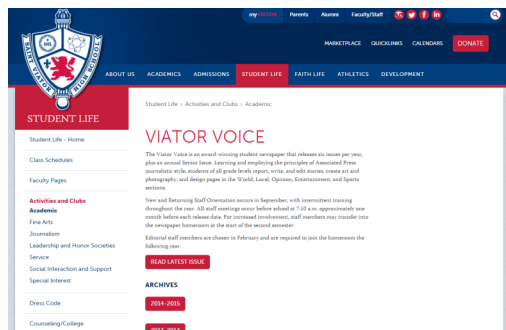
myVIATOR Parents Alumni Faculty/Staff

MARKETPLACE QUICKLINKS CALENDARS DONATE

SAINT VIATOR HIGH SCHOOL

ABOUT US ACADEMICS ADMISSIONS STUDENT LIFE FAITH LIFE ATHLETICS DEVELOPMENT

STUDENT LIFE

Student Life - Home

Class Schedules

Faculty Pages

Activities and Clubs
Academic
Fine Arts
Journalism
Leadership and Honor Societies
Service
Social Interaction and Support
Special Interest

Dress Code

Counseling/College

Student Life > Activities and Clubs > Academic

VIATOR VOICE

The Viator Voice is an award-winning student newspaper that releases six issues per year, plus an annual Senior Issue. Learning and employing the principles of Associated Press journalistic style, students of all grade levels report, write, and edit stories, create art and photography, and design pages in the World, Local, Opinion, Entertainment, and Sports sections.

New and Returning Staff Orientation occurs in September, with intermittent training throughout the year. All-staff meetings occur before school at 7:10 a.m. approximately one month before each release date. For increased involvement, staff members may transfer into the newspaper homeroom at the start of the second semester.

Editorial staff members are chosen in February and are required to join the homeroom the following year.

READ LATEST ISSUE

ARCHIVES

2014-2015

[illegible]